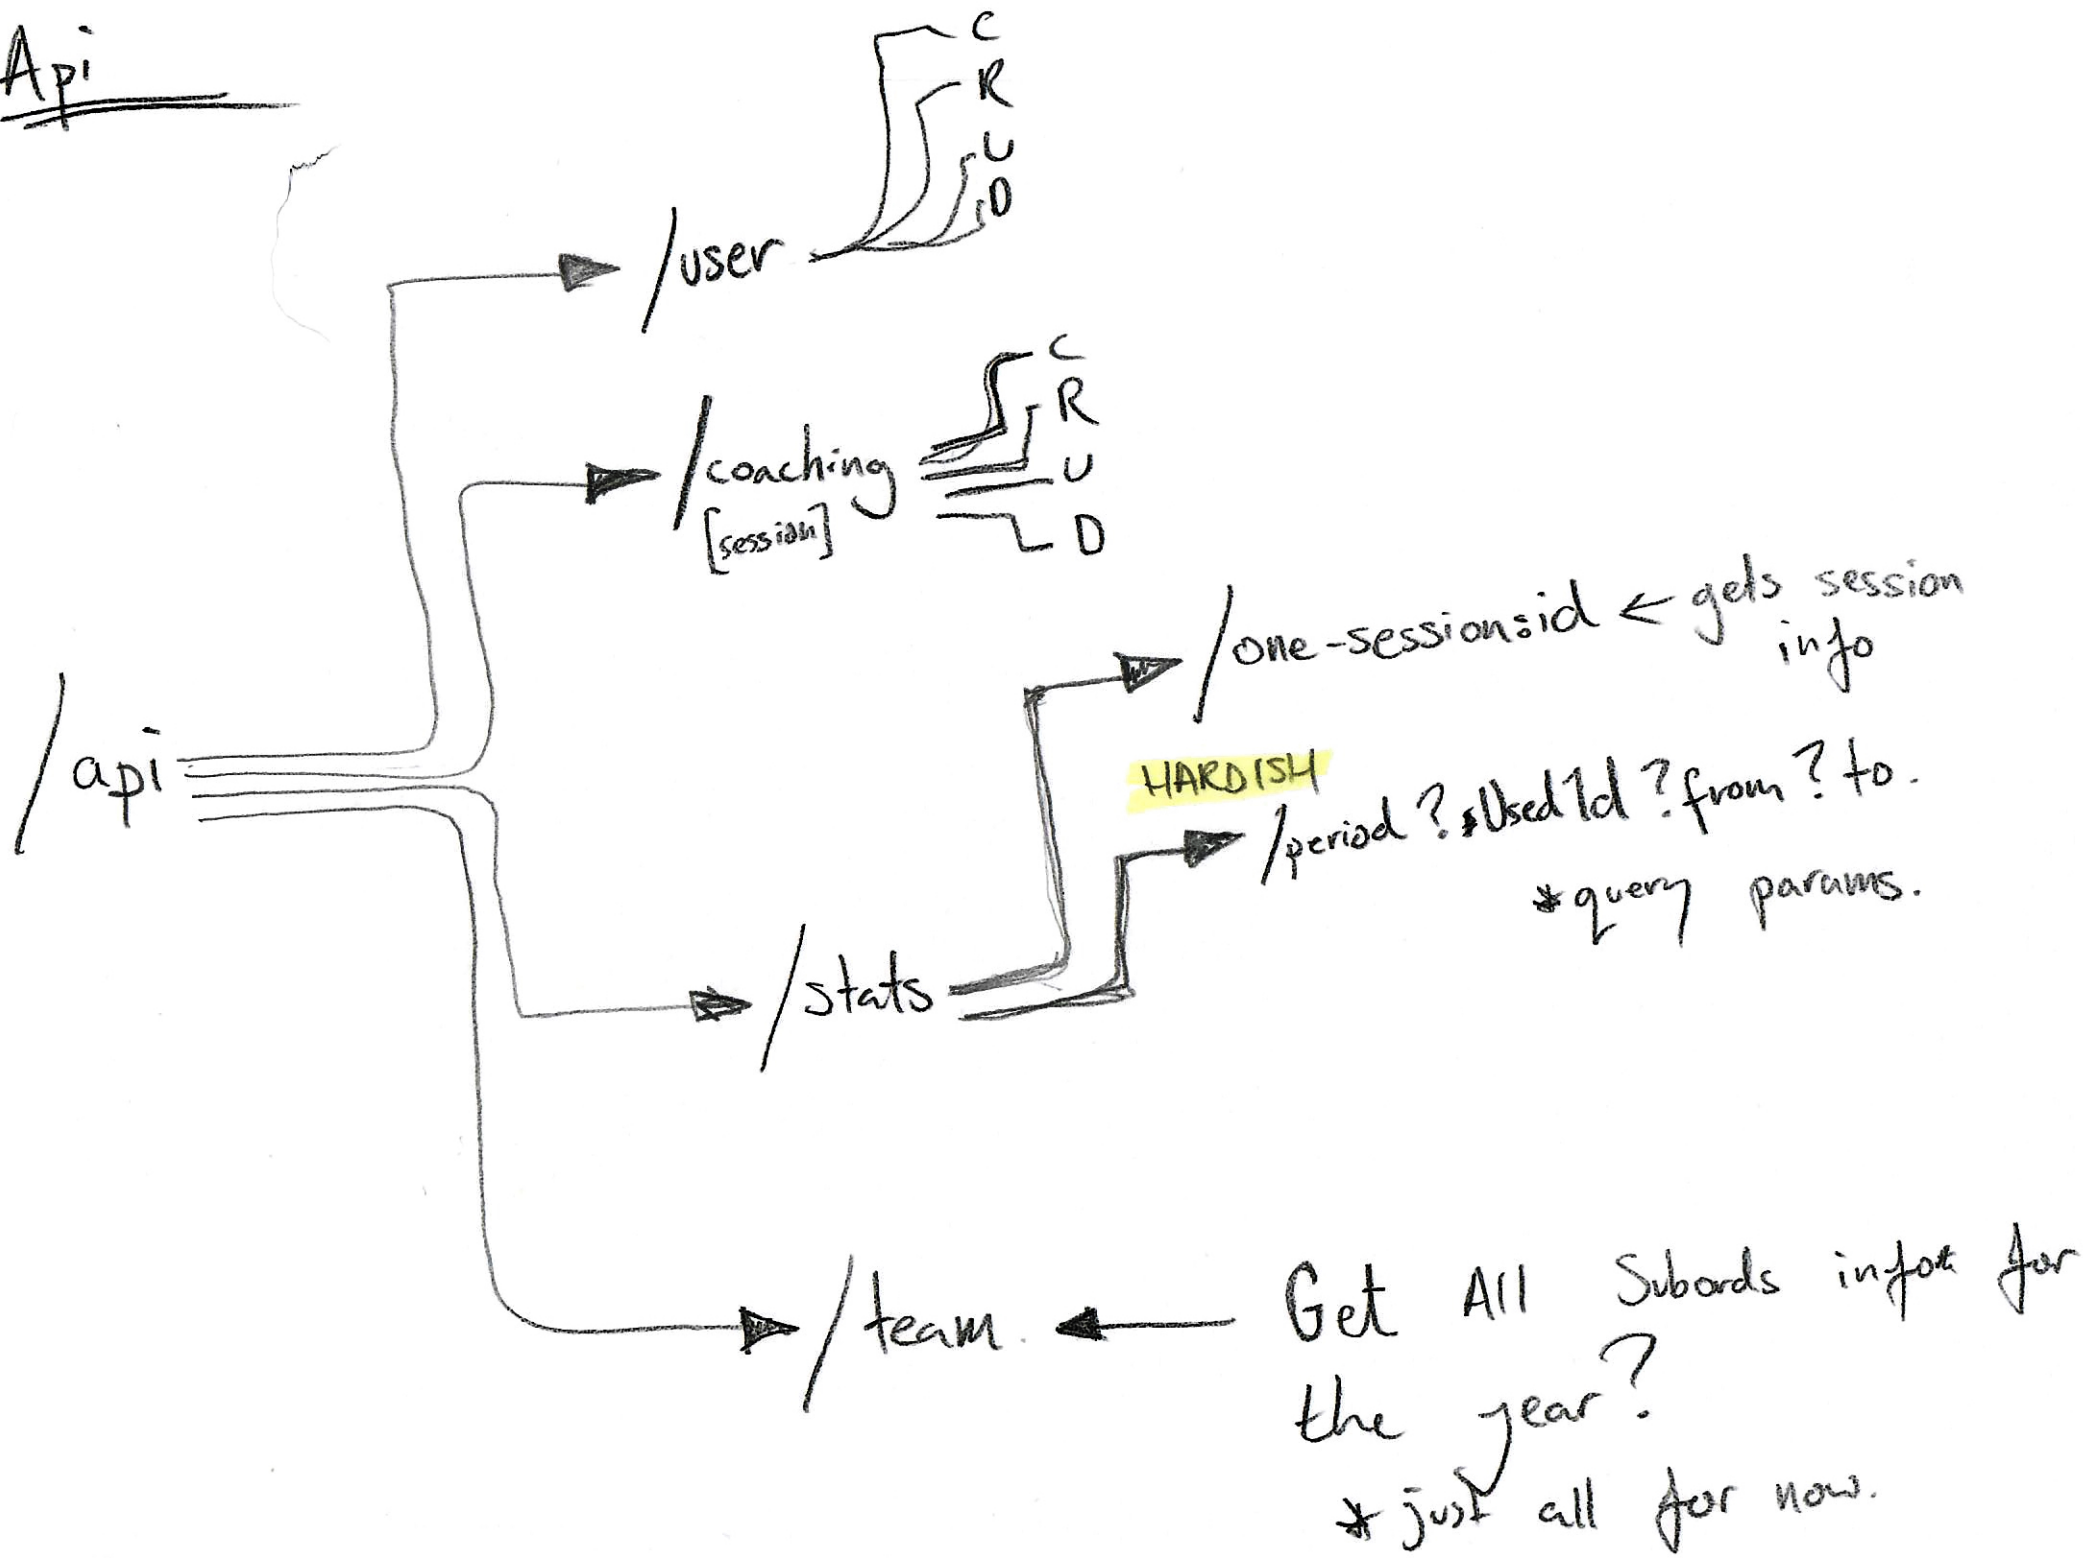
Api

/user
C
R
U
D

/coaching
[session]
C
R
U
D

/api

/one-session:id ← gets session info

HARDISH
/period ? $UsedId ? from ? to.
* query params.

/stats

/team ← Get All Subords info for the year?
* just all for now.